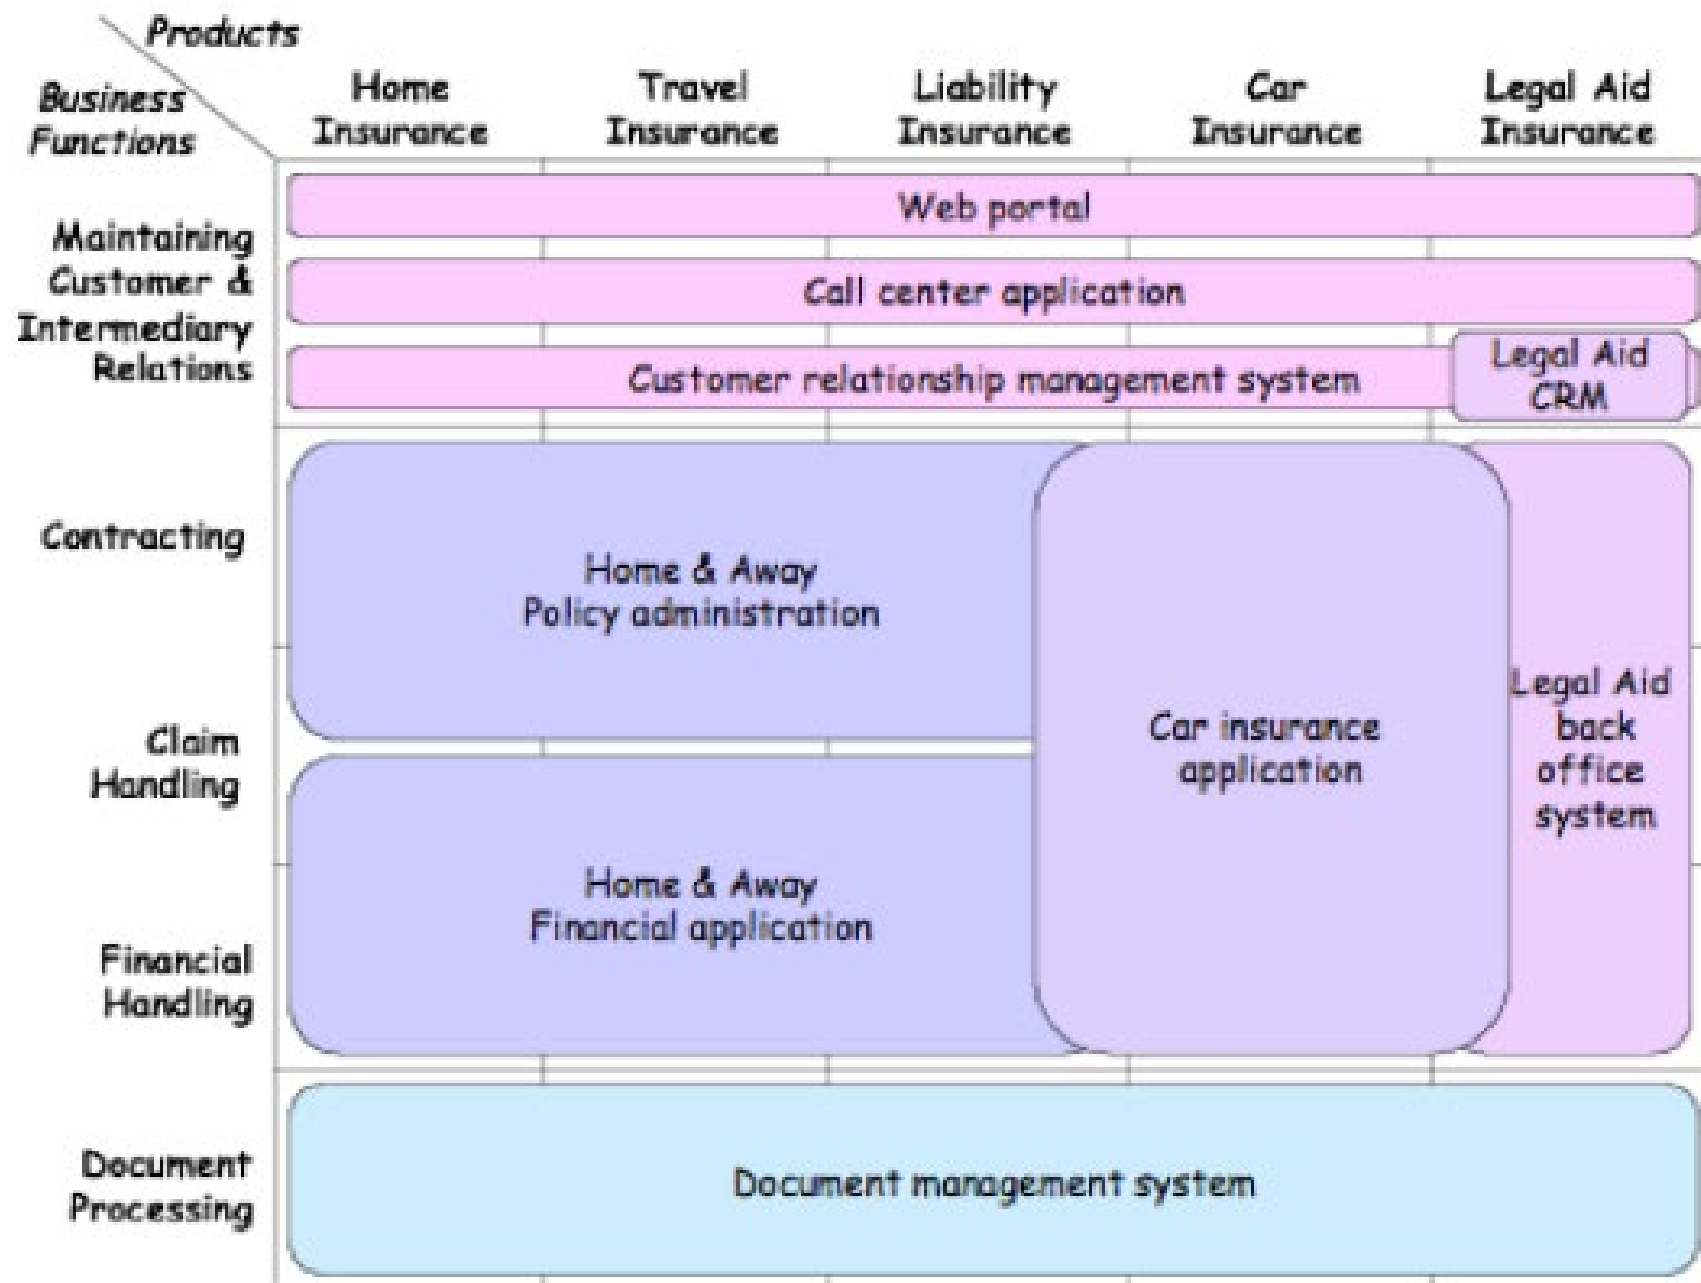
Products
Business Functions

Home Insurance
Travel Insurance
Liability Insurance
Car Insurance
Legal Aid Insurance

Maintaining Customer & Intermediary Relations

Web portal

Call center application

Customer relationship management system

Legal Aid CRM

Contracting

Home & Away Policy administration

Claim Handling

Car insurance application

Legal Aid back office system

Home & Away Financial application

Financial Handling

Document Processing

Document management system